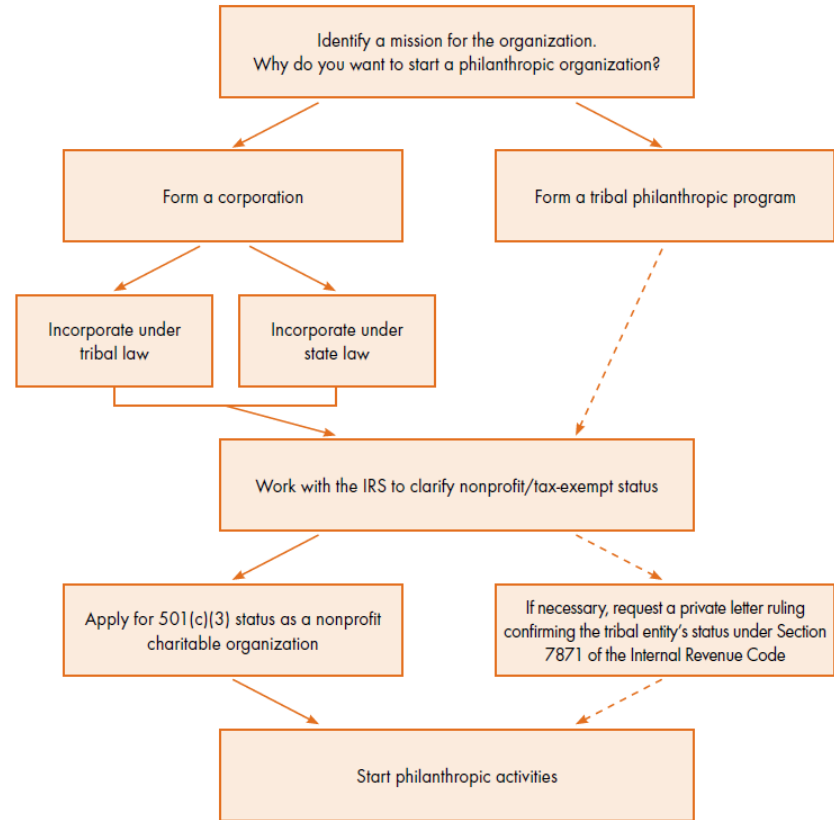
Identify a mission for the organization.
Why do you want to start a philanthropic organization?

Form a corporation

Form a tribal philanthropic program

Incorporate under tribal law

Incorporate under state law

Work with the IRS to clarify nonprofit/tax-exempt status

Apply for 501(c)(3) status as a nonprofit charitable organization

If necessary, request a private letter ruling confirming the tribal entity's status under Section 7871 of the Internal Revenue Code

Start philanthropic activities